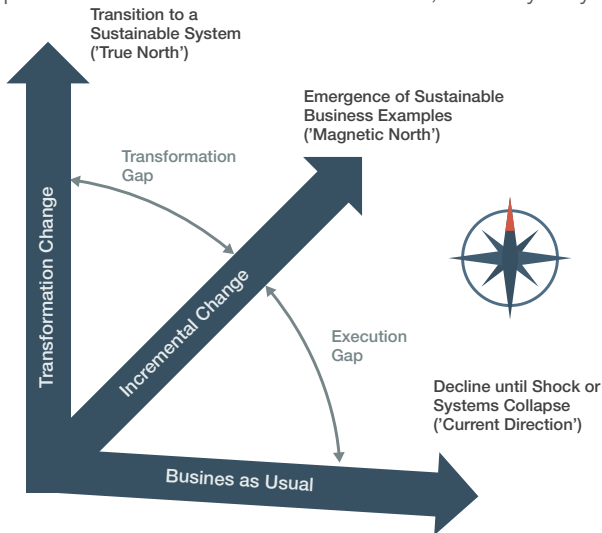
Transition to a Sustainable System ('True North')

Emergence of Sustainable Business Examples ('Magnetic North')

Transformation Gap

Transformation Change

Incremental Change

Execution Gap

Decline until Shock or Systems Collapse ('Current Direction')

Busines as Usual